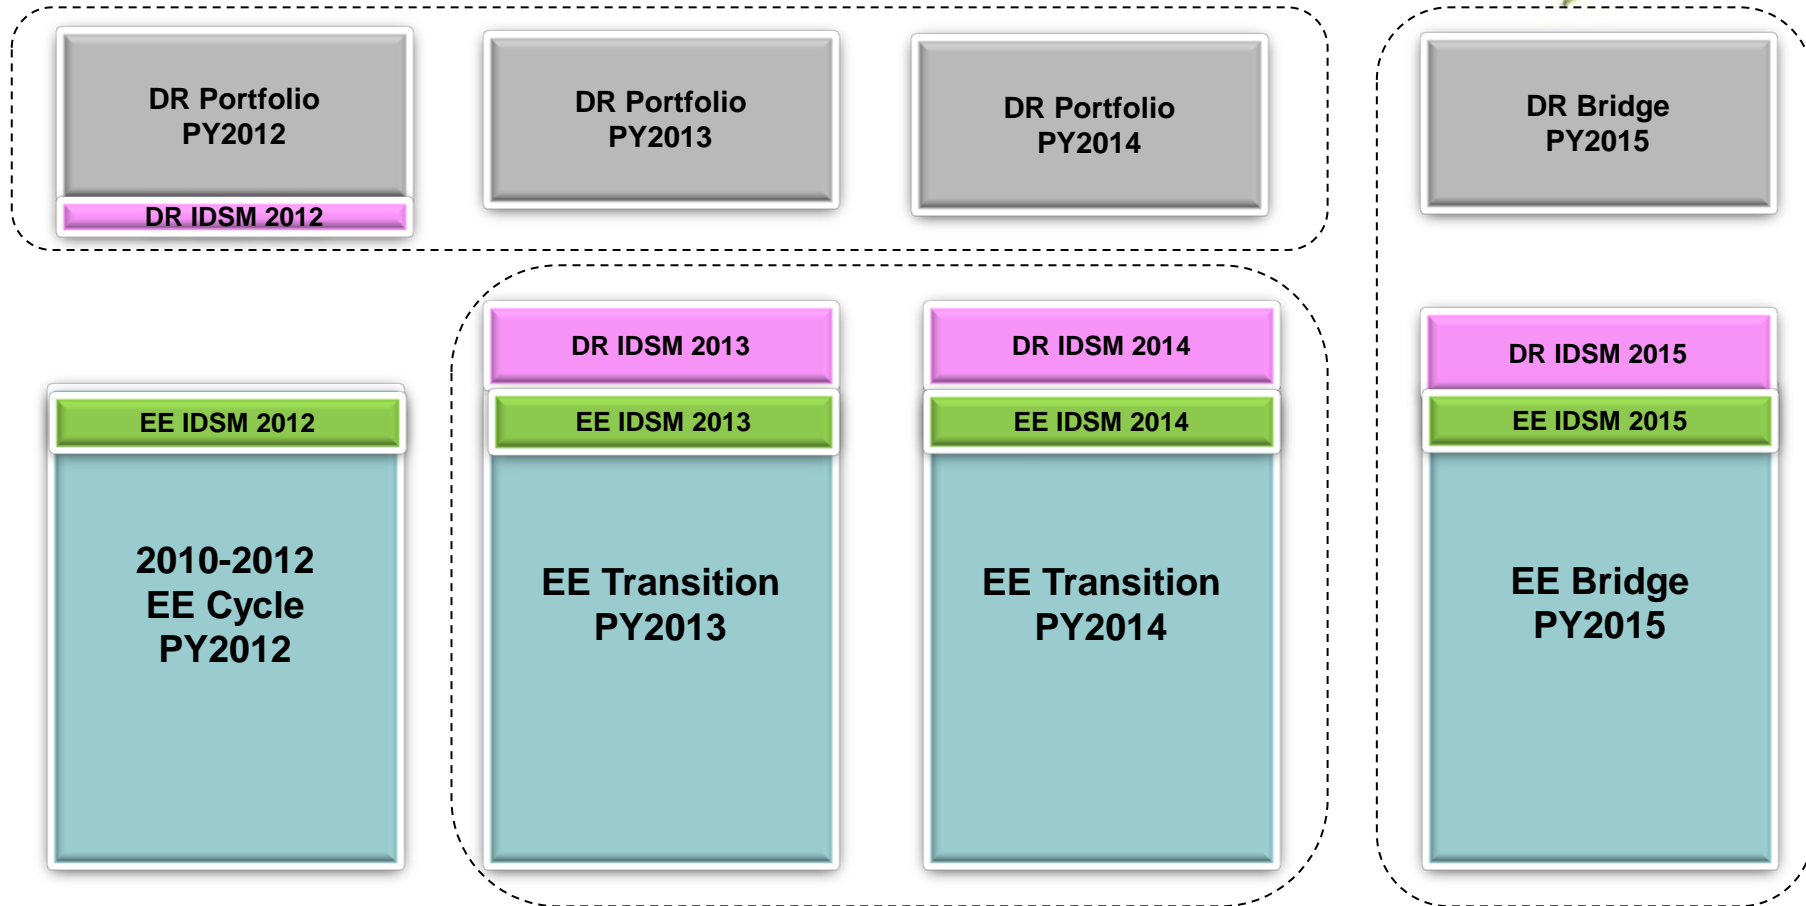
DR Portfolio
PY2012

DR IDSM 2012

DR Portfolio
PY2013

DR Portfolio
PY2014

DR Bridge
PY2015

EE IDSM 2012

2010-2012
EE Cycle
PY2012

DR IDSM 2013

EE IDSM 2013

EE Transition
PY2013

DR IDSM 2014

EE IDSM 2014

EE Transition
PY2014

DR IDSM 2015

EE IDSM 2015

EE Bridge
PY2015